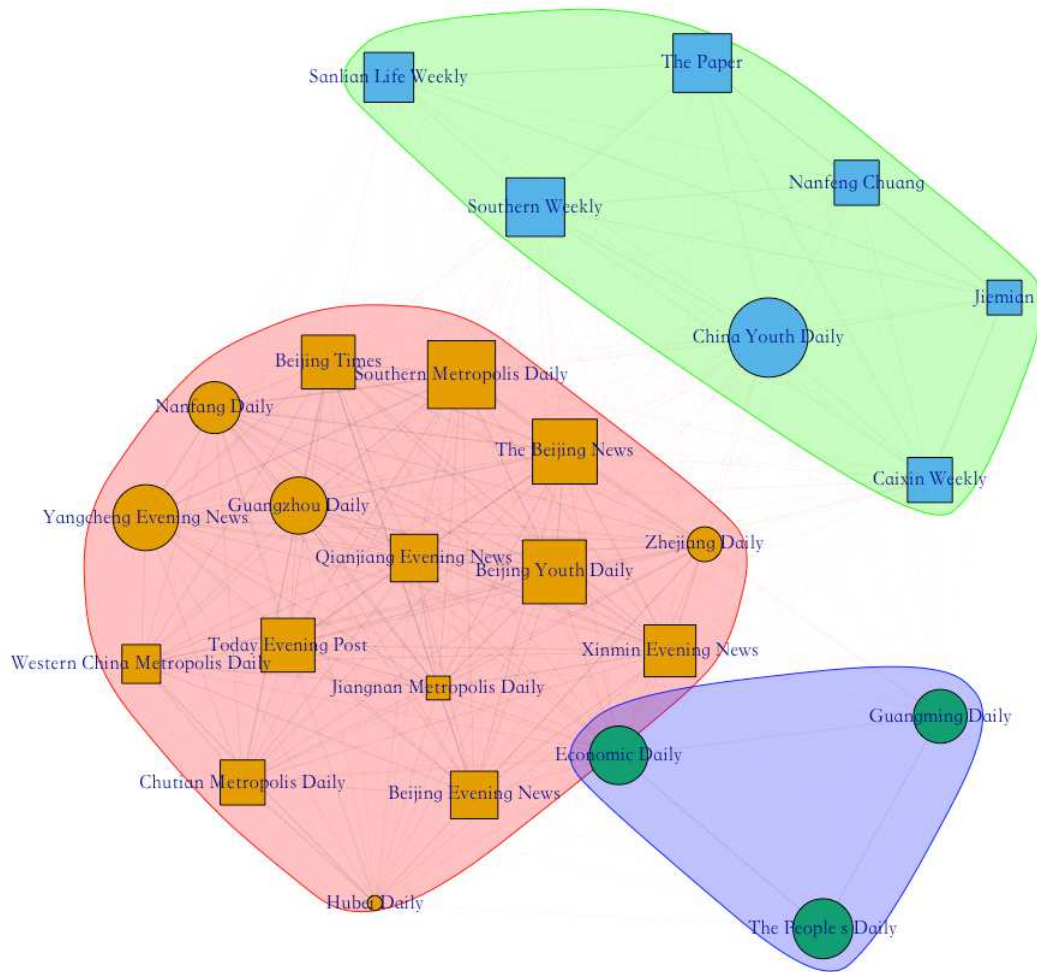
Sanlian Life Weekly
The Paper
Nanfeng Chuang
Southern Weekly
Jiemian
China Youth Daily
Beijing Times
Southern Metropolis Daily
Nantang Daily
The Beijing News
Caixin Weekly
Yangcheng Evening News
Guangzhou Daily
Zhejiang Daily
Qianjiang Evening News
Beijing Youth Daily
Today Evening Post
Western China Metropolis Daily
Xinmin Evening News
Jiangnan Metropolis Daily
Guangming Daily
Economic Daily
Chutian Metropolis Daily
Beijing Evening News
Hubei Daily
The People's Daily